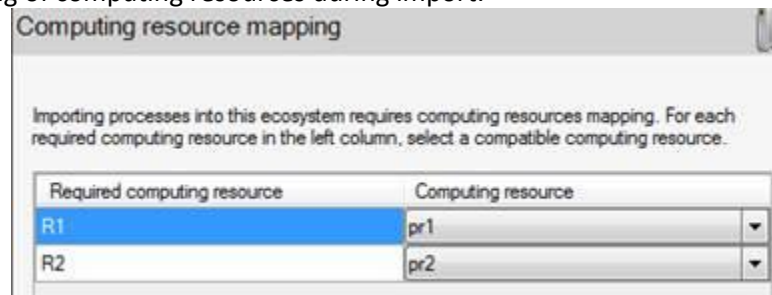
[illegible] of computing resources during import.

Computing resource mapping

Importing processes into this ecosystem requires computing resources mapping. For each required computing resource in the left column, select a compatible computing resource.

| Required computing resource | Computing resource |
|---|---|
| R1 | pr1 |
| R2 | pr2 |